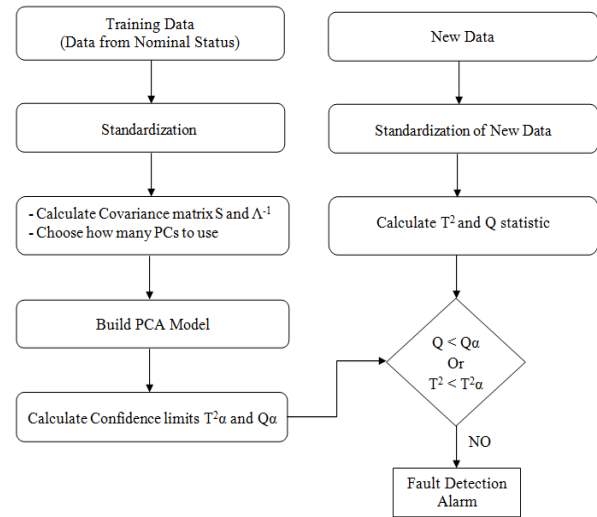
Training Data
(Data from Nominal Status)

Standardization

- Calculate Covariance matrix S and $\Lambda^{-1}$
- Choose how many PCs to use

Build PCA Model

Calculate Confidence limits $T^2\alpha$ and $Q\alpha$

New Data

Standardization of New Data

Calculate $T^2$ and Q statistic

$Q < Q\alpha$
Or
$T^2 < T^2\alpha$

NO

Fault Detection
Alarm